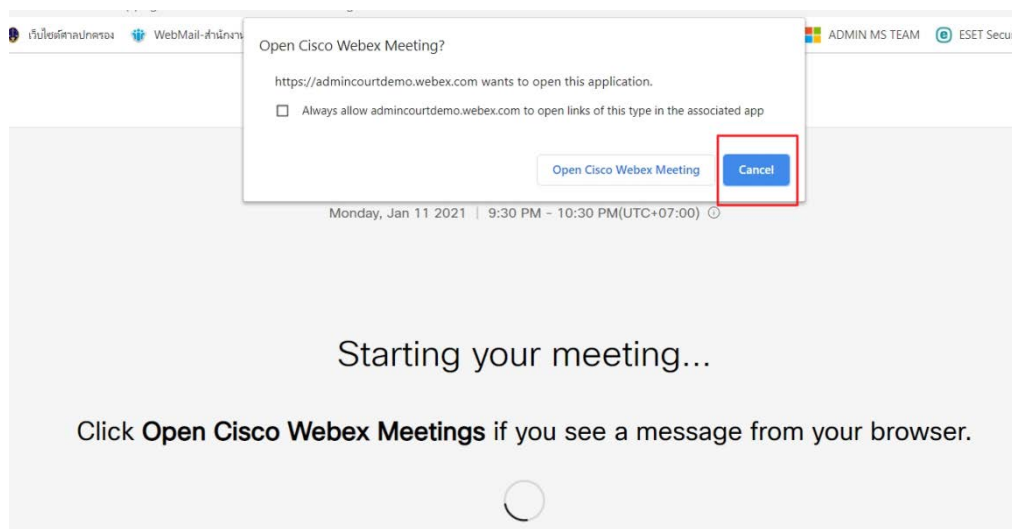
เว็บไซต์ศาลปกครอง WebMail-สำนักงาน

ADMIN MS TEAM ESET Secu

Open Cisco Webex Meeting?

https://admincourtdemo.webex.com wants to open this application.

Always allow admincourtdemo.webex.com to open links of this type in the associated app

Open Cisco Webex Meeting

Cancel

Monday, Jan 11 2021 | 9:30 PM - 10:30 PM(UTC+07:00)

Starting your meeting...

Click **Open Cisco Webex Meetings** if you see a message from your browser.